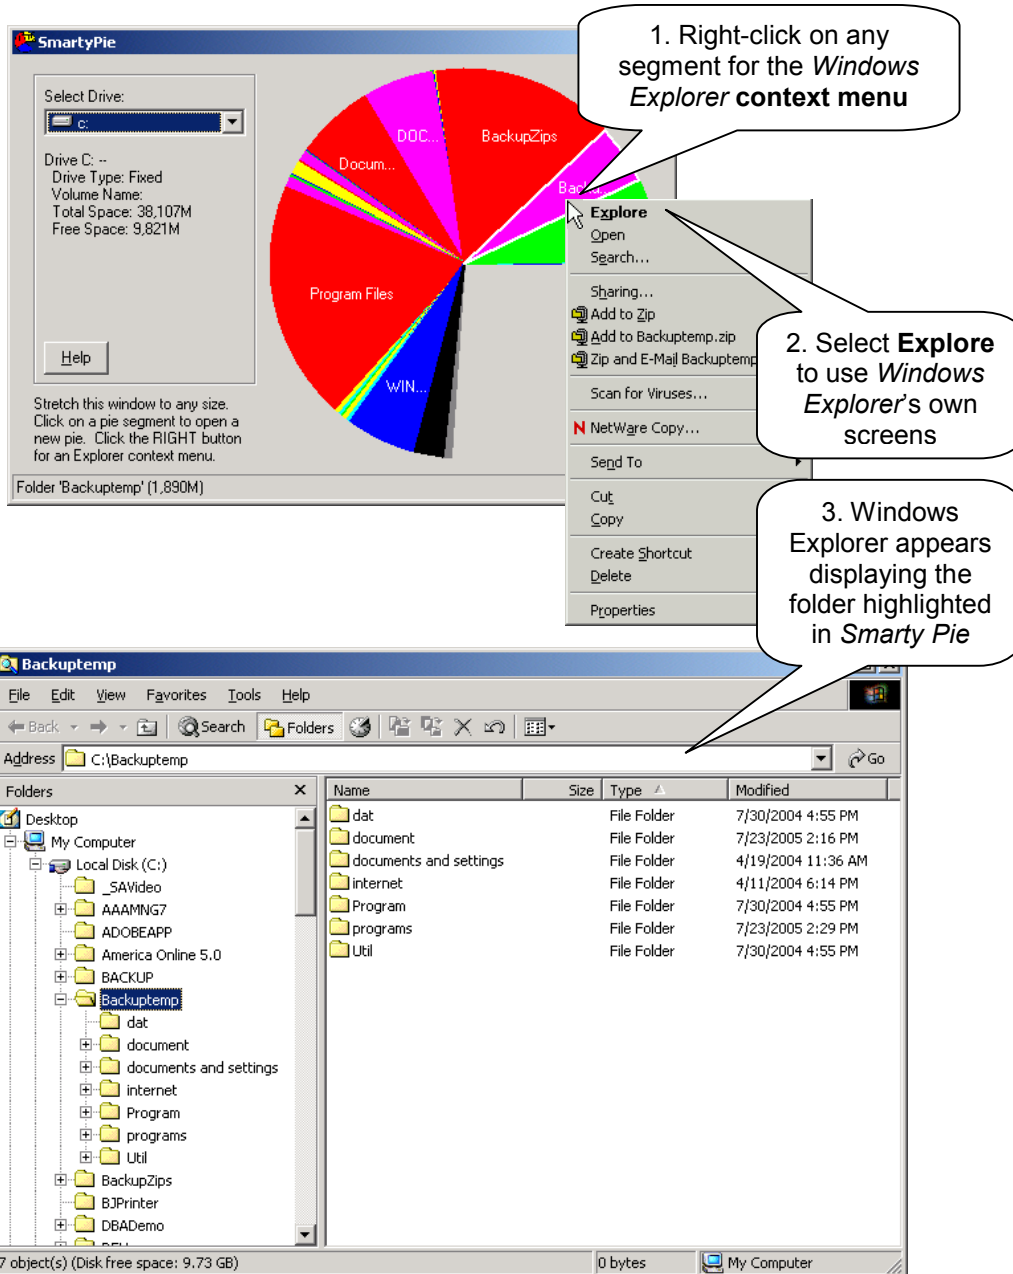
SmartyPie

Select Drive:
c:

Drive C: --
Drive Type: Fixed
Volume Name:
Total Space: 38,107M
Free Space: 9,821M

Help

Stretch this window to any size. Click on a pie segment to open a new pie. Click the RIGHT button for an Explorer context menu.

Folder 'Backuptemp' (1,890M)

DOC...
BackupZips
Docum...
Back...
Program Files
WIN...

1. Right-click on any segment for the *Windows Explorer* **context menu**

Explore
Open
Search...
Sharing...
Add to Zip
Add to Backuptemp.zip
Zip and E-Mail Backuptemp
Scan for Viruses...
NetWare Copy...
Send To
Cut
Copy
Create Shortcut
Delete
Properties

2. Select **Explore** to use *Windows Explorer*'s own screens

3. Windows Explorer appears displaying the folder highlighted in *Smarty Pie*

Backuptemp

File Edit View Favorites Tools Help

Back Search Folders

Address C:\Backuptemp Go

Folders

Desktop
My Computer
Local Disk (C:)
_SAVideo
AAAMNG7
ADOBEAPP
America Online 5.0
BACKUP
Backuptemp
dat
document
documents and settings
internet
Program
programs
Util
BackupZips
BJPrinter
DBADemo

| Name | Size | Type | Modified |
|---|---|---|---|
| dat | | File Folder | 7/30/2004 4:55 PM |
| document | | File Folder | 7/23/2005 2:16 PM |
| documents and settings | | File Folder | 4/19/2004 11:36 AM |
| internet | | File Folder | 4/11/2004 6:14 PM |
| Program | | File Folder | 7/30/2004 4:55 PM |
| programs | | File Folder | 7/23/2005 2:29 PM |
| Util | | File Folder | 7/30/2004 4:55 PM |

7 object(s) (Disk free space: 9.73 GB) 0 bytes My Computer